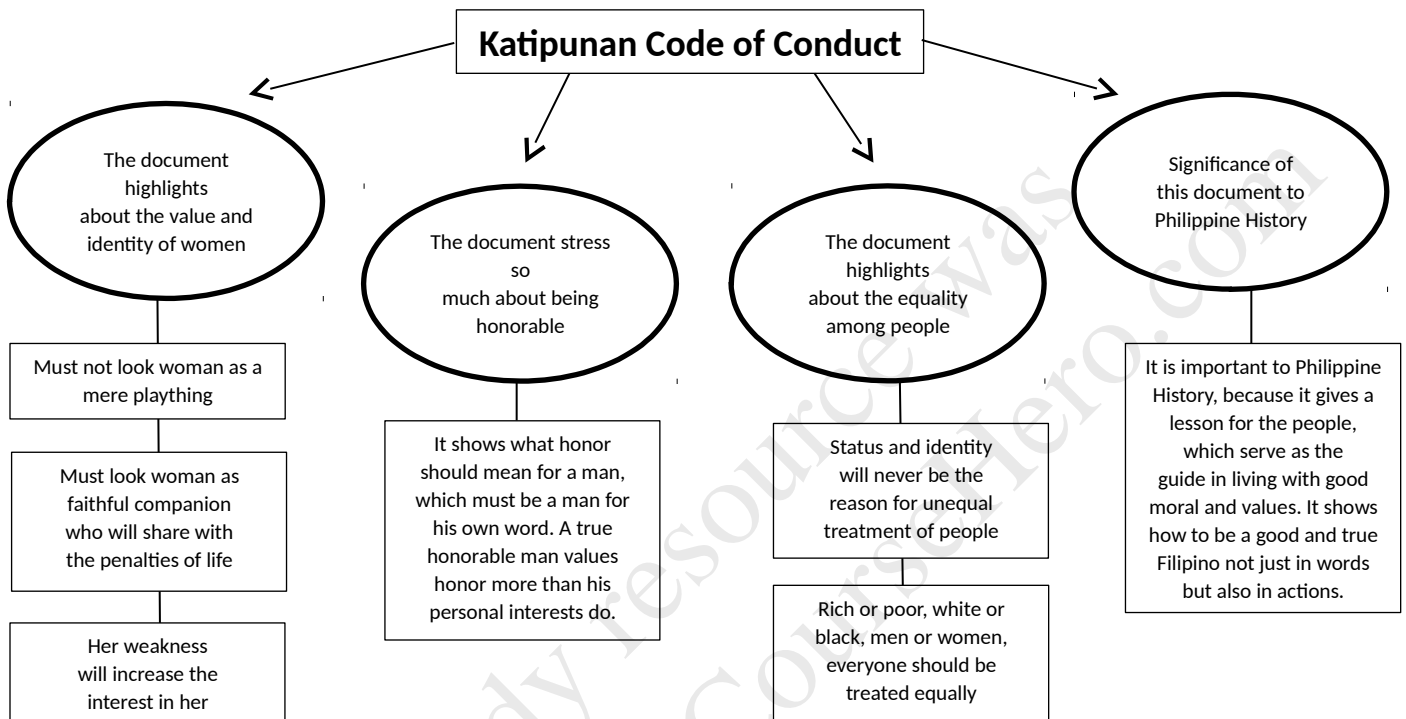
Katipunan Code of Conduct

The document highlights about the value and identity of women

Must not look woman as a mere plaything

Must look woman as faithful companion who will share with the penalties of life

Her weakness will increase the interest in her

The document stress so much about being honorable

It shows what honor should mean for a man, which must be a man for his own word. A true honorable man values honor more than his personal interests do.

The document highlights about the equality among people

Status and identity will never be the reason for unequal treatment of people

Rich or poor, white or black, men or women, everyone should be treated equally

Significance of this document to Philippine History

It is important to Philippine History, because it gives a lesson for the people, which serve as the guide in living with good moral and values. It shows how to be a good and true Filipino not just in words but also in actions.

This study resource was shared via CourseHero.com